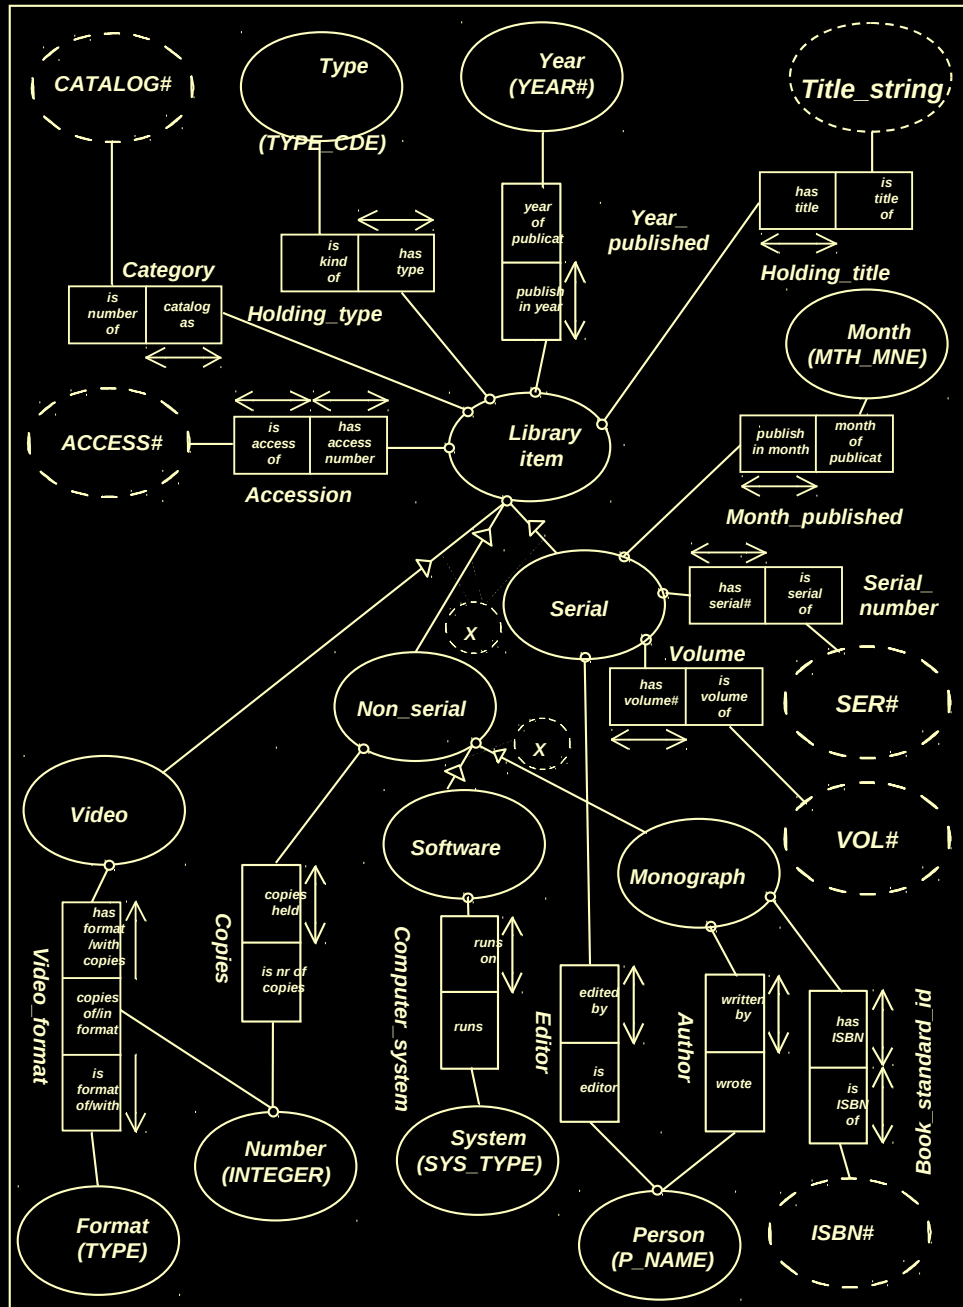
CATALOG#

Type
(TYPE_CDE)

Year
(YEAR#)

Title_string

year of publicat

publish in year

Year_published

has title

is title of

Holding_title

Category

is kind of

has type

Holding_type

is number of

catalog as

Month
(MTH_MNE)

ACCESS#

is access of

has access number

Accession

Library item

publish in month

month of publicat

Month_published

has serial#

is serial of

Serial_number

Serial

X

Volume

has volume#

is volume of

SER#

Non_serial

X

Video

Software

Monograph

VOL#

has format /with copies

copies of/in format

is format of/with

Video_format

Copies

copies held

is nr of copies

Computer_system

runs on

runs

Editor

edited by

is editor

Author

written by

wrote

has ISBN

is ISBN of

Book_standard_id

Number
(INTEGER)

System
(SYS_TYPE)

Format
(TYPE)

Person
(P_NAME)

ISBN#